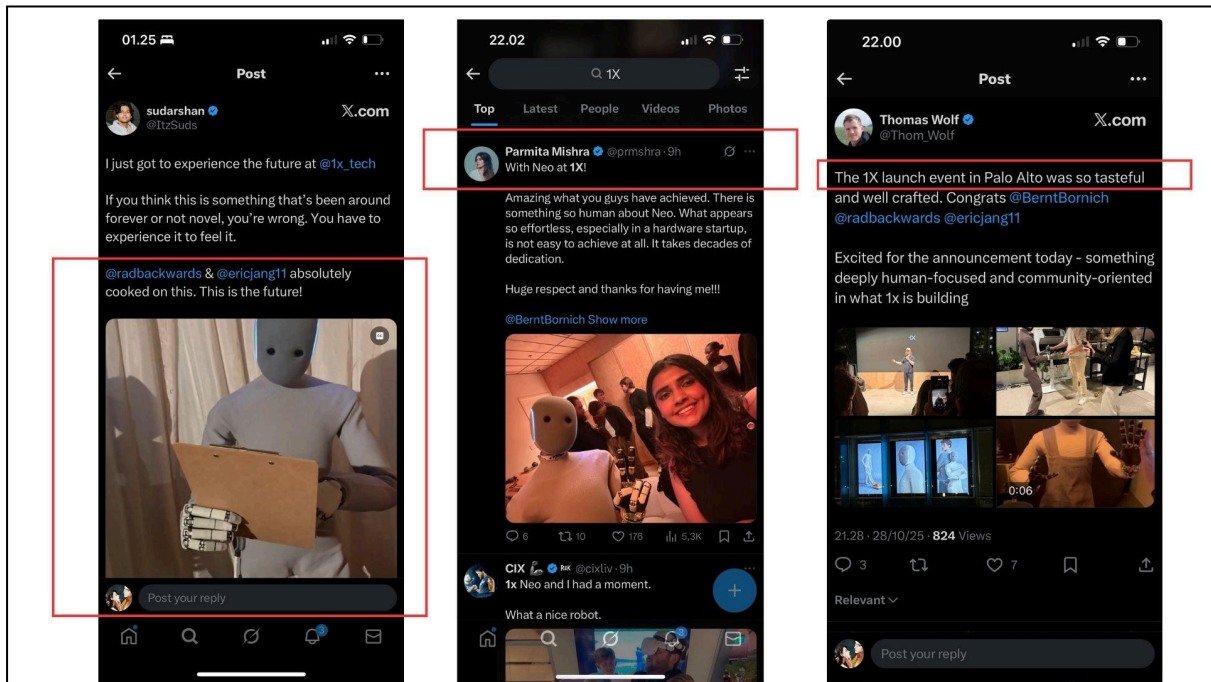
01.25

Post

sudarshan
@ItzSuds

X.com

I just got to experience the future at @1x_tech

If you think this is something that's been around forever or not novel, you're wrong. You have to experience it to feel it.

@radbackwards & @ericjang11 absolutely cooked on this. This is the future!

Post your reply

22.02

1X

Top Latest People Videos Photos

Parmita Mishra @prmshra · 9h
With Neo at 1X!

Amazing what you guys have achieved. There is something so human about Neo. What appears so effortless, especially in a hardware startup, is not easy to achieve at all. It takes decades of dedication.

Huge respect and thanks for having me!!!

@BerntBornich Show more

6 10 176 5,3K

CIX @cixliv · 9h
1x Neo and I had a moment.

What a nice robot.

22.00

Post

Thomas Wolf
@Thom_Wolf

X.com

The 1X launch event in Palo Alto was so tasteful and well crafted. Congrats @BerntBornich @radbackwards @ericjang11

Excited for the announcement today - something deeply human-focused and community-oriented in what 1x is building

0:06

21.28 · 28/10/25 · 824 Views

3 7

Relevant

Post your reply